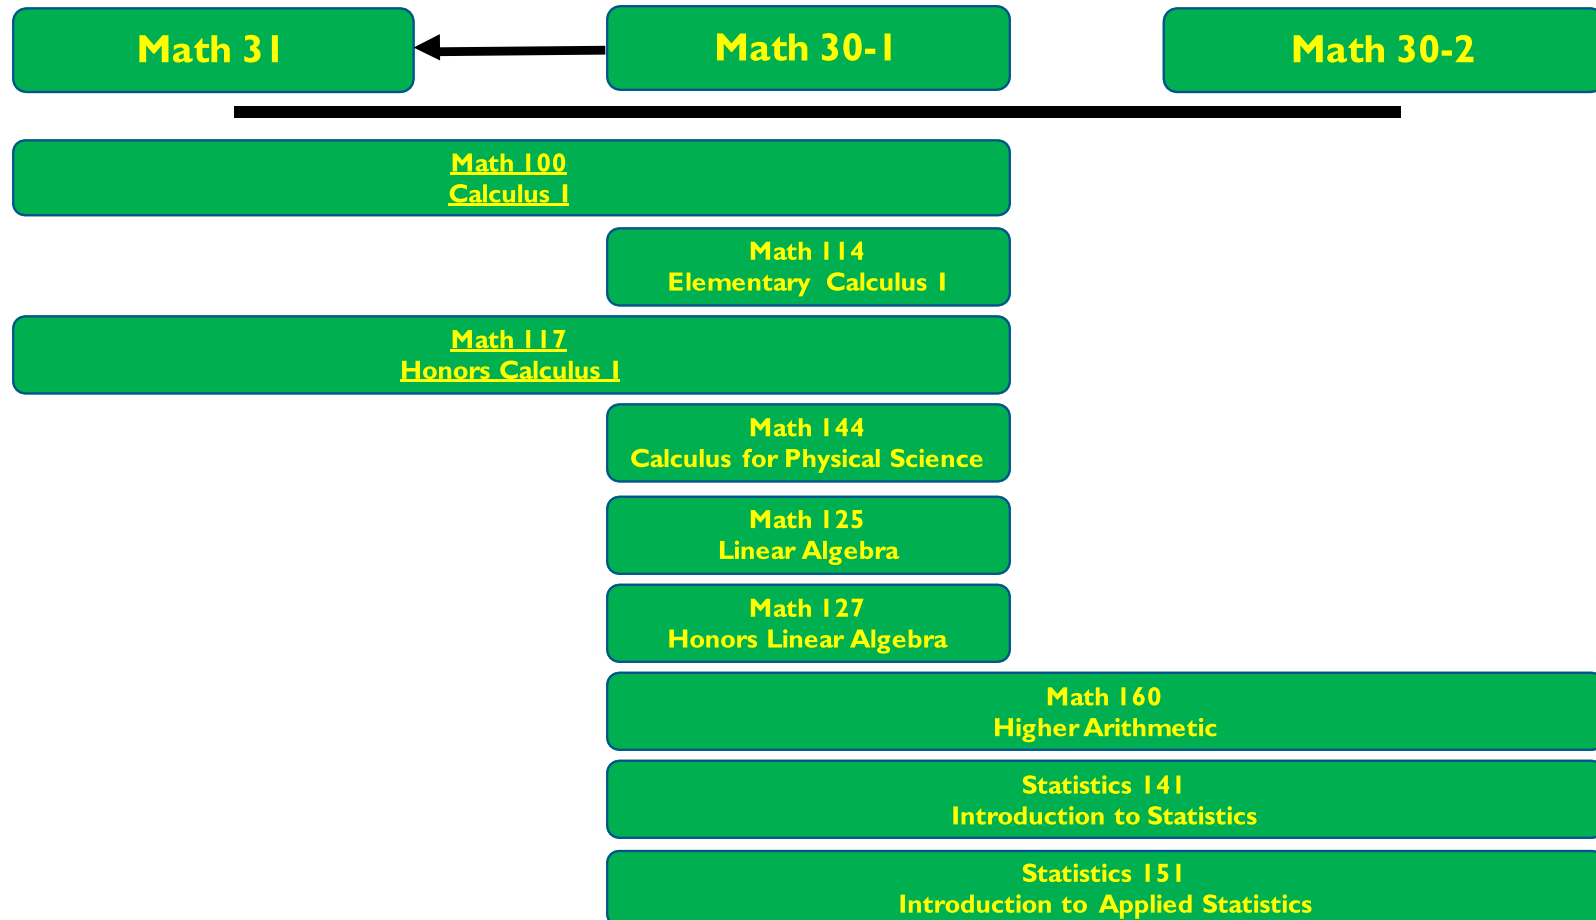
Math 31

Math 30-1

Math 30-2

Math 100
Calculus I

Math 114
Elementary Calculus I

Math 117
Honors Calculus I

Math 144
Calculus for Physical Science

Math 125
Linear Algebra

Math 127
Honors Linear Algebra

Math 160
Higher Arithmetic

Statistics 141
Introduction to Statistics

Statistics 151
Introduction to Applied Statistics